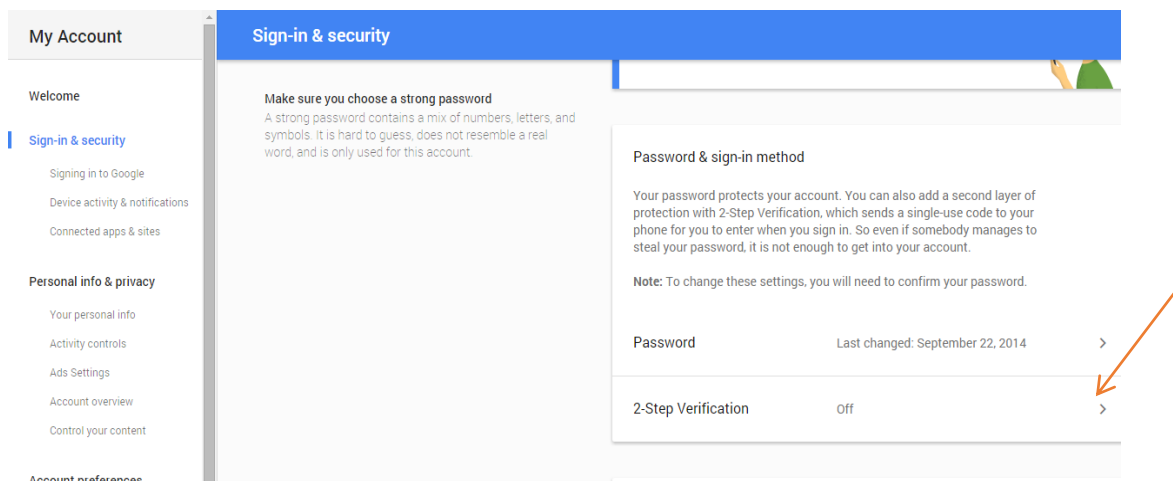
My Account

Welcome

Sign-in & security

Signing in to Google

Device activity & notifications

Connected apps & sites

Personal info & privacy

Your personal info

Activity controls

Ads Settings

Account overview

Control your content

Account preferences

Sign-in & security

Make sure you choose a strong password

A strong password contains a mix of numbers, letters, and symbols. It is hard to guess, does not resemble a real word, and is only used for this account.

Password & sign-in method

Your password protects your account. You can also add a second layer of protection with 2-Step Verification, which sends a single-use code to your phone for you to enter when you sign in. So even if somebody manages to steal your password, it is not enough to get into your account.

**Note:** To change these settings, you will need to confirm your password.

Password Last changed: September 22, 2014 >

2-Step Verification Off >